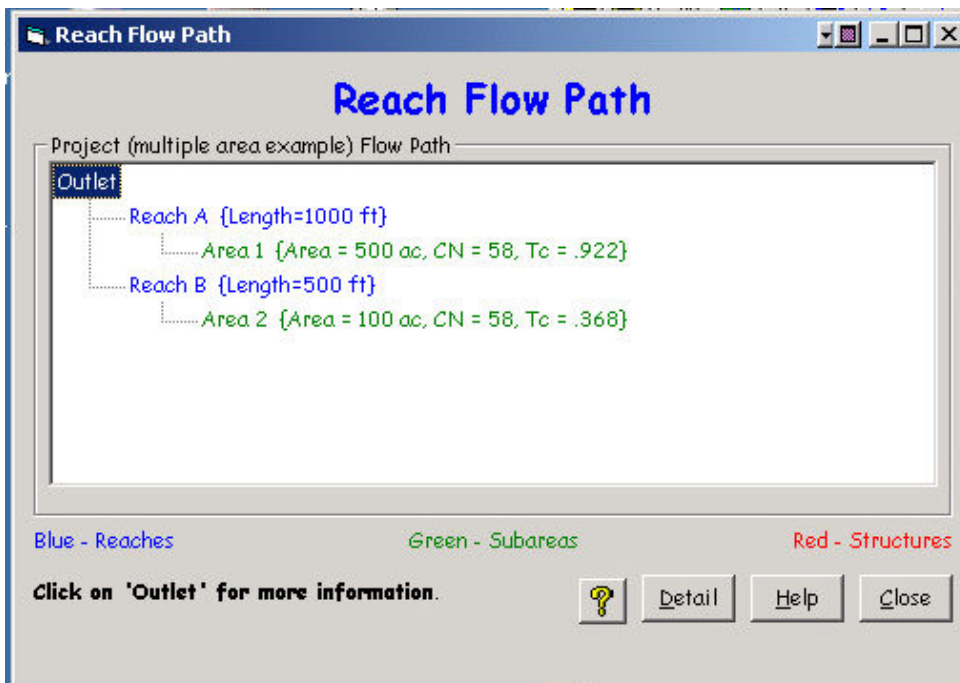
Reach Flow Path

Reach Flow Path

Project (multiple area example) Flow Path

Outlet
Reach A {Length=1000 ft}
Area 1 {Area = 500 ac, CN = 58, Tc = .922}
Reach B {Length=500 ft}
Area 2 {Area = 100 ac, CN = 58, Tc = .368}

Blue - Reaches

Green - Subareas

Red - Structures

Click on 'Outlet' for more information.

?

Detail

Help

Close